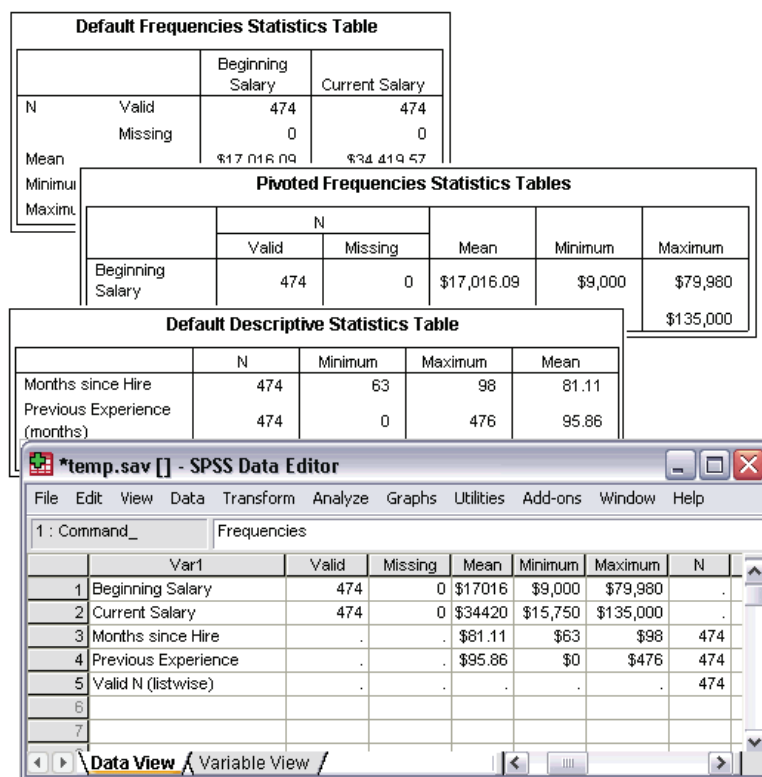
**Default Frequencies Statistics Table**

| | | Beginning Salary | Current Salary |
|---|---|---|---|
| N | Valid | 474 | 474 |
| | Missing | 0 | 0 |
| Mean | | \$17,016.09 | \$34,419.57 |
| Minimu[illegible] | | | |
| Maximu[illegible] | | | |

**Pivoted Frequencies Statistics Tables**

| | N Valid | N Missing | Mean | Minimum | Maximum |
|---|---|---|---|---|---|
| Beginning Salary | 474 | 0 | \$17,016.09 | \$9,000 | \$79,980 |
| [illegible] | | | | | \$135,000 |

**Default Descriptive Statistics Table**

| | N | Minimum | Maximum | Mean |
|---|---|---|---|---|
| Months since Hire | 474 | 63 | 98 | 81.11 |
| Previous Experience (months) | 474 | 0 | 476 | 95.86 |

*temp.sav [] - SPSS Data Editor

File Edit View Data Transform Analyze Graphs Utilities Add-ons Window Help

1 : Command_ Frequencies

| | Var1 | Valid | Missing | Mean | Minimum | Maximum | N |
|---|---|---|---|---|---|---|---|
| 1 | Beginning Salary | 474 | 0 | \$17016 | \$9,000 | \$79,980 | . |
| 2 | Current Salary | 474 | 0 | \$34420 | \$15,750 | \$135,000 | . |
| 3 | Months since Hire | . | . | \$81.11 | \$63 | \$98 | 474 |
| 4 | Previous Experience | . | . | \$95.86 | \$0 | \$476 | 474 |
| 5 | Valid N (listwise) | . | . | . | . | . | 474 |
| 6 | | | | | | | |
| 7 | | | | | | | |

Data View Variable View